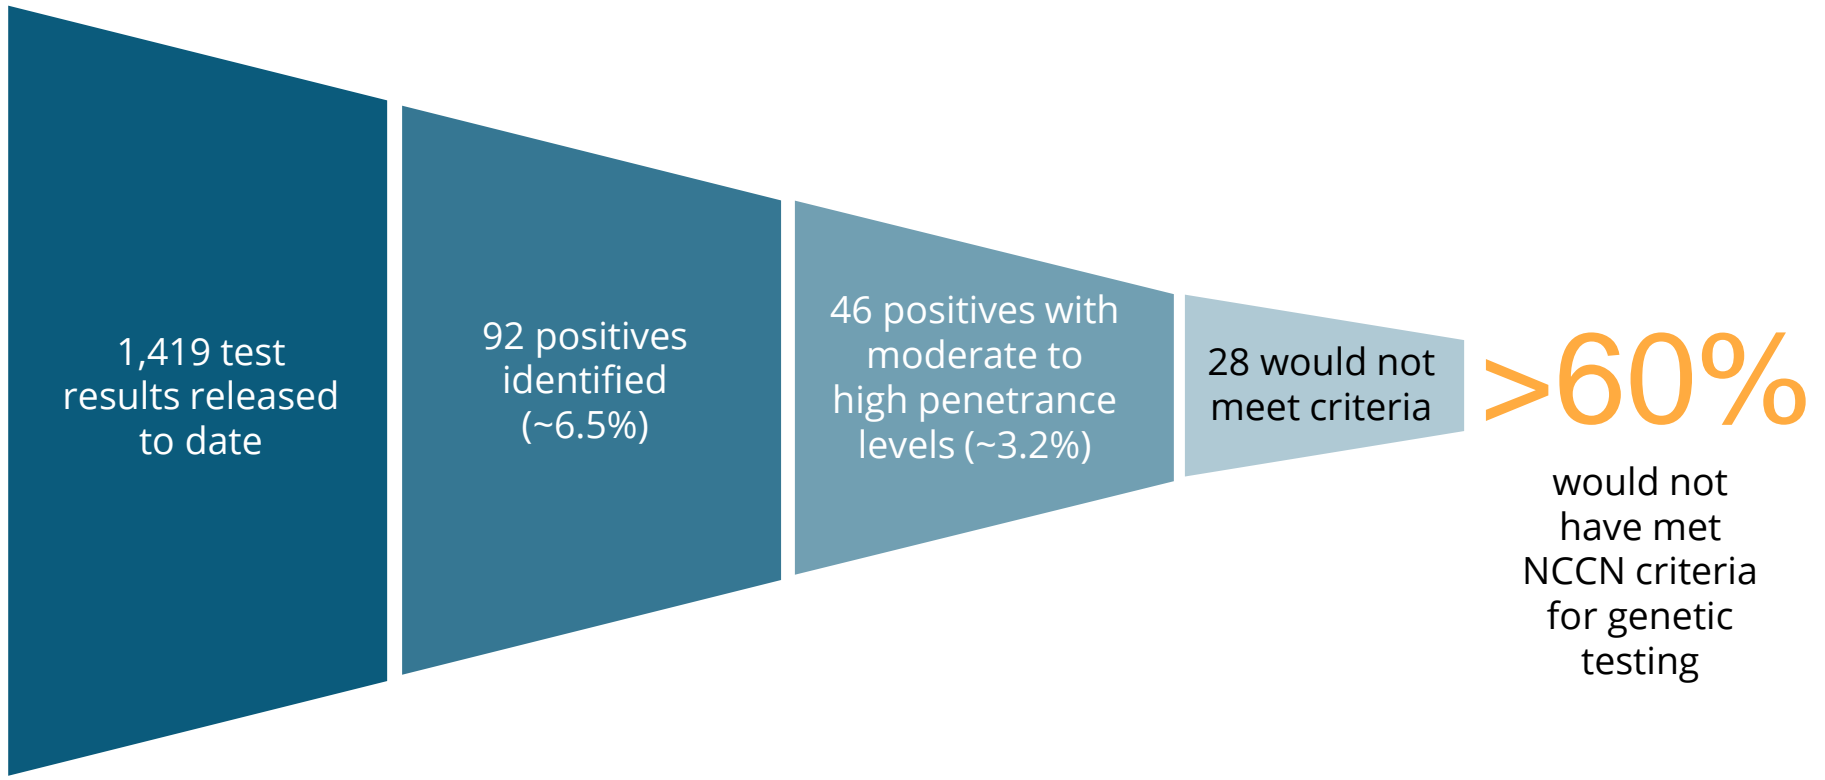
1,419 test results released to date

92 positives identified (~6.5%)

46 positives with moderate to high penetrance levels (~3.2%)

28 would not meet criteria

>60%

would not have met NCCN criteria for genetic testing